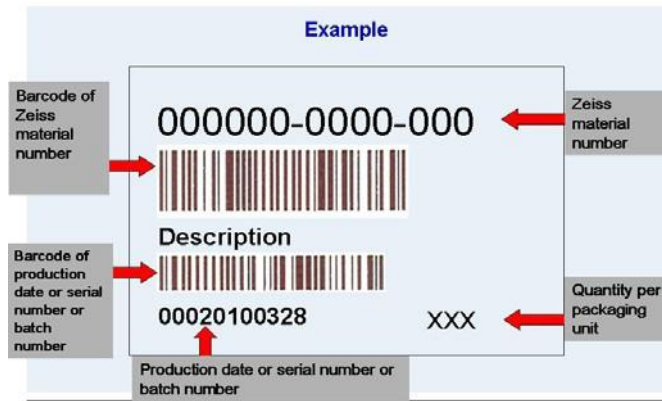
Example

Barcode of Zeiss material number

000000-0000-000

Zeiss material number

Description

Barcode of production date or serial number or batch number

00020100328

XXX

Quantity per packaging unit

Production date or serial number or batch number